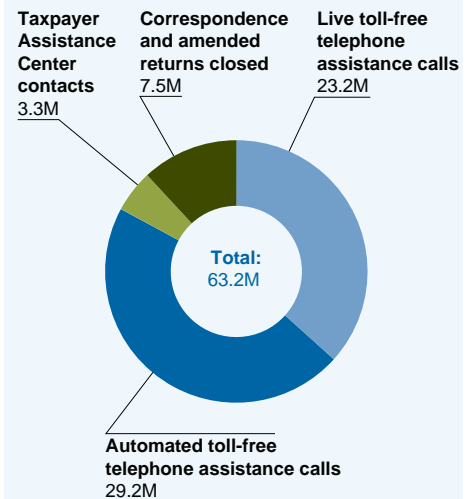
Taxpayer Assistance Center contacts
3.3M

Correspondence and amended returns closed
7.5M

Live toll-free telephone assistance calls
23.2M

Total:
63.2M

Automated toll-free telephone assistance calls
29.2M